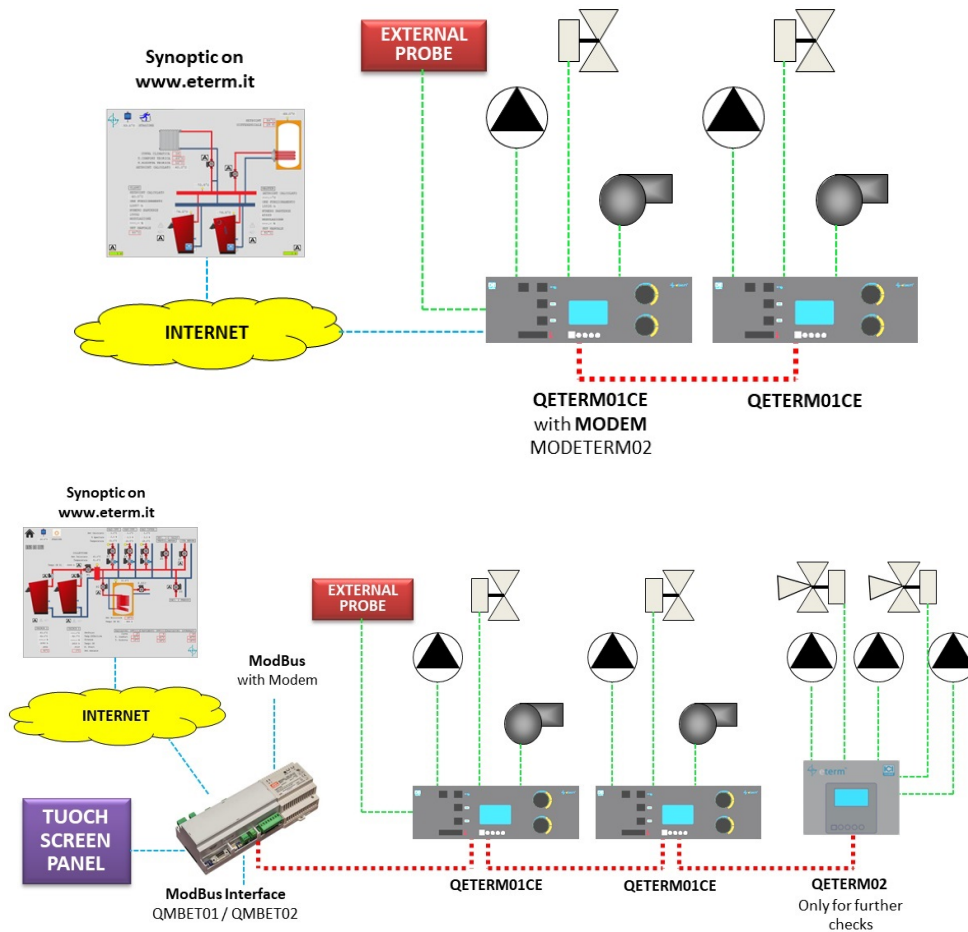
Synoptic on www.eterm.it

EXTERNAL PROBE

INTERNET

QETERM01CE with MODEM MODETERM02

QETERM01CE

Synoptic on www.eterm.it

EXTERNAL PROBE

ModBus with Modem

INTERNET

TUOCH SCREEN PANEL

ModBus Interface QMBET01 / QMBET02

QETERM01CE

QETERM01CE

QETERM02 Only for further checks